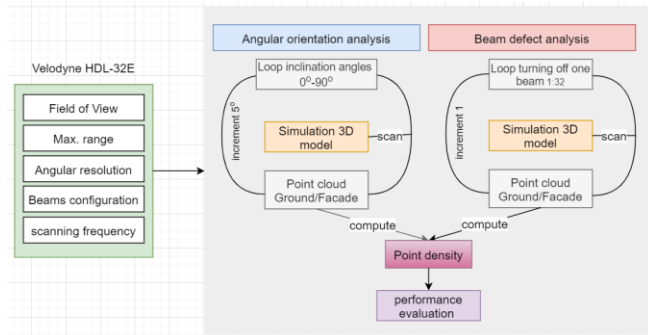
Velodyne HDL-32E

Field of View

Max. range

Angular resolution

Beams configuration

scanning frequency

Angular orientation analysis

Loop inclination angles $0^{o}$-$90^{o}$

increment $5^{o}$

Simulation 3D model

scan

Point cloud Ground/Facade

Beam defect analysis

Loop turning off one beam 1:32

increment 1

Simulation 3D model

scan

Point cloud Ground/Facade

compute

compute

Point density

performance evaluation